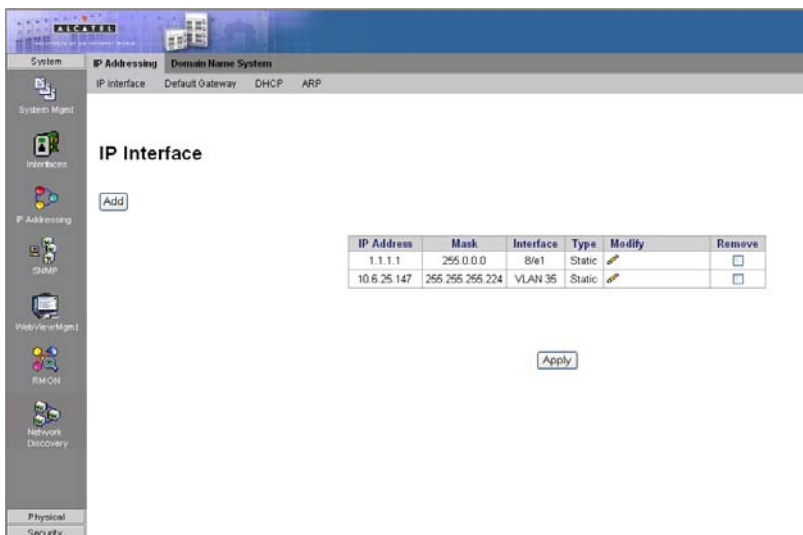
ALCATEL

System

IP Addressing Domain Name System

IP Interface Default Gateway DHCP ARP

System Mgmt

Interfaces

IP Addressing

SNMP

WebViewMgmt

RMON

Network Discovery

Physical

Security

IP Interface

Add

| IP Address | Mask | Interface | Type | Modify | Remove |
|---|---|---|---|---|---|
| 1.1.1.1 | 255.0.0.0 | 8/e1 | Static | | ☐ |
| 10.6.25.147 | 255.255.255.224 | VLAN 35 | Static | | ☐ |

Apply